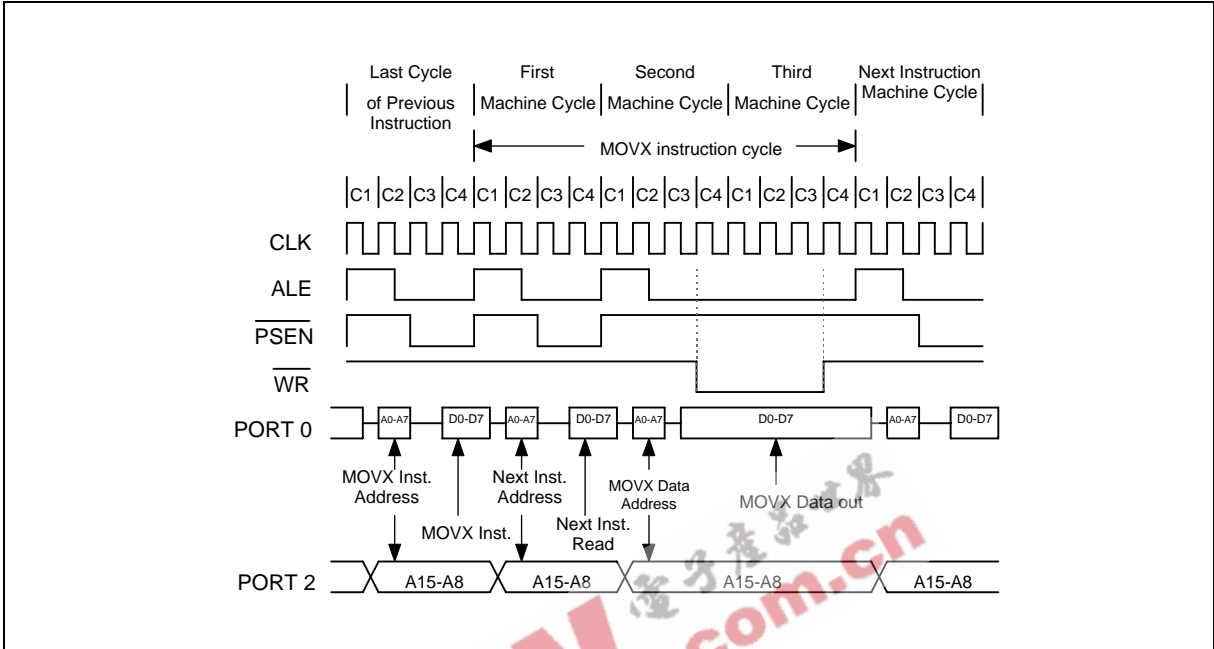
Last Cycle of Previous Instruction

First Machine Cycle

Second Machine Cycle

Third Machine Cycle

Next Instruction Machine Cycle

MOVX instruction cycle

C1 C2 C3 C4 C1 C2 C3 C4 C1 C2 C3 C4 C1 C2 C3 C4 C1 C2 C3 C4

CLK

ALE

$\overline{PSEN}$

$\overline{WR}$

PORT 0

A0-A7 D0-D7 A0-A7 D0-D7 A0-A7 D0-D7 A0-A7 D0-D7

MOVX Inst. Address

MOVX Inst.

Next Inst. Address

Next Inst. Read

MOVX Data Address

MOVX Data out

PORT 2

A15-A8 A15-A8 A15-A8 A15-A8

电子产品世界

com.cn